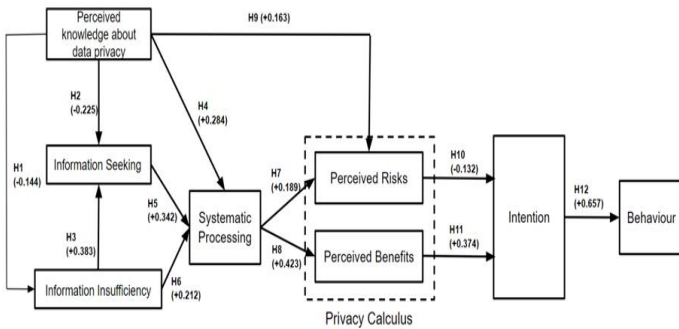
Perceived knowledge about data privacy

H9 (+0.163)

H2 (-0.225)

H4 (+0.284)

H1 (-0.144)

Information Seeking

H5 (+0.342)

Systematic Processing

H7 (+0.189)

Perceived Risks

H10 (-0.132)

Intention

H12 (+0.657)

Behaviour

H3 (+0.383)

H8 (+0.423)

Perceived Benefits

H11 (+0.374)

Information Insufficiency

H6 (+0.212)

Privacy Calculus